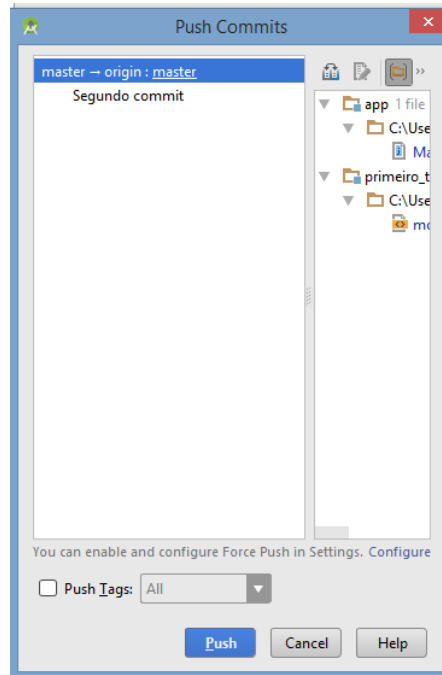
Push Commits

master → origin : master

Segundo commit

app 1 file

C:\Use

Ma

primeiro_t

C:\Use

mo

You can enable and configure Force Push in Settings. Configure

Push Tags: All

Push

Cancel

Help